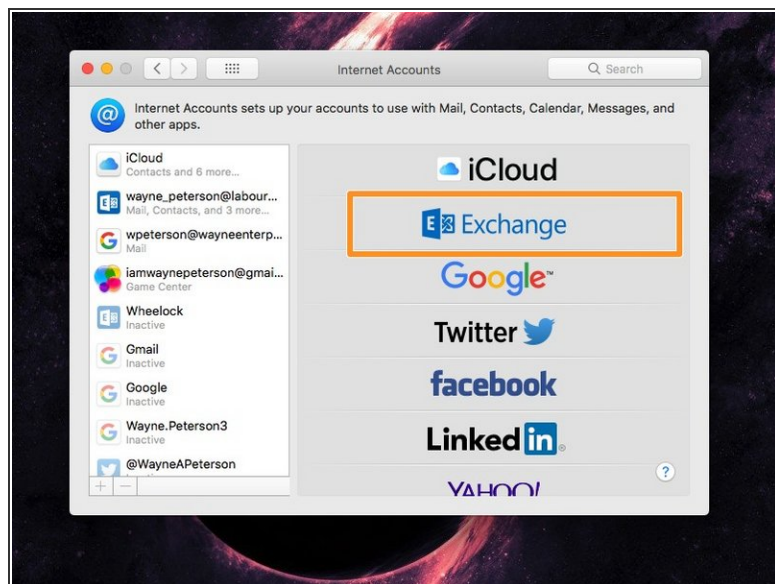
Internet Accounts

Search

Internet Accounts sets up your accounts to use with Mail, Contacts, Calendar, Messages, and other apps.

iCloud
Contacts and 6 more...

wayne_peterson@labour...
Mail, Contacts, and 3 more...

wpeterson@wayneenterp...
Mail

iamwaynepeterson@gmai...
Game Center

Wheelock
Inactive

Gmail
Inactive

Google
Inactive

Wayne.Peterson3
Inactive

@WayneAPeterson

+ −

iCloud

Exchange

Google

Twitter

facebook

Linked in

YAHOO!

?